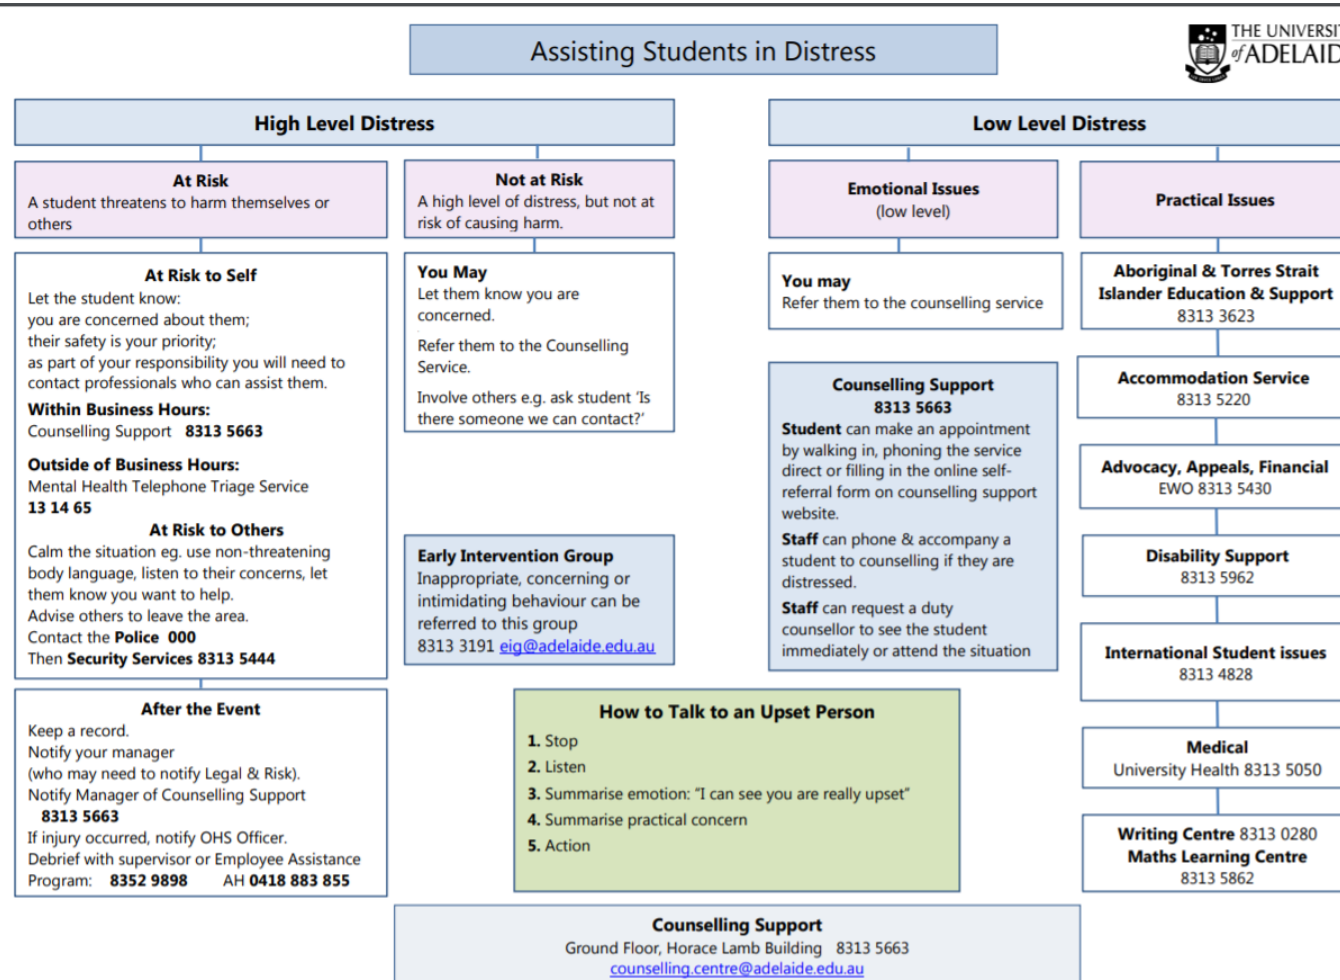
Assisting Students in Distress

THE UNIVERSI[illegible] of ADELAID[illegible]

High Level Distress

At Risk
A student threatens to harm themselves or others

Not at Risk
A high level of distress, but not at risk of causing harm.

At Risk to Self
Let the student know:
you are concerned about them;
their safety is your priority;
as part of your responsibility you will need to contact professionals who can assist them.
Within Business Hours:
Counselling Support 8313 5663

Outside of Business Hours:
Mental Health Telephone Triage Service
13 14 65

At Risk to Others
Calm the situation eg. use non-threatening body language, listen to their concerns, let them know you want to help.
Advise others to leave the area.
Contact the Police 000
Then Security Services 8313 5444

You May
Let them know you are concerned.

Refer them to the Counselling Service.

Involve others e.g. ask student 'Is there someone we can contact?'

Early Intervention Group
Inappropriate, concerning or intimidating behaviour can be referred to this group
8313 3191 eig@adelaide.edu.au

After the Event
Keep a record.
Notify your manager
(who may need to notify Legal & Risk).
Notify Manager of Counselling Support
8313 5663
If injury occurred, notify OHS Officer.
Debrief with supervisor or Employee Assistance Program: 8352 9898 AH 0418 883 855

Low Level Distress

Emotional Issues
(low level)

Practical Issues

You may
Refer them to the counselling service

Counselling Support
8313 5663
Student can make an appointment by walking in, phoning the service direct or filling in the online self-referral form on counselling support website.
Staff can phone & accompany a student to counselling if they are distressed.
Staff can request a duty counsellor to see the student immediately or attend the situation

Aboriginal & Torres Strait Islander Education & Support
8313 3623

Accommodation Service
8313 5220

Advocacy, Appeals, Financial
EWO 8313 5430

Disability Support
8313 5962

International Student issues
8313 4828

Medical
University Health 8313 5050

Writing Centre 8313 0280
Maths Learning Centre
8313 5862

How to Talk to an Upset Person
1. Stop
2. Listen
3. Summarise emotion: "I can see you are really upset"
4. Summarise practical concern
5. Action

Counselling Support
Ground Floor, Horace Lamb Building 8313 5663
counselling.centre@adelaide.edu.au